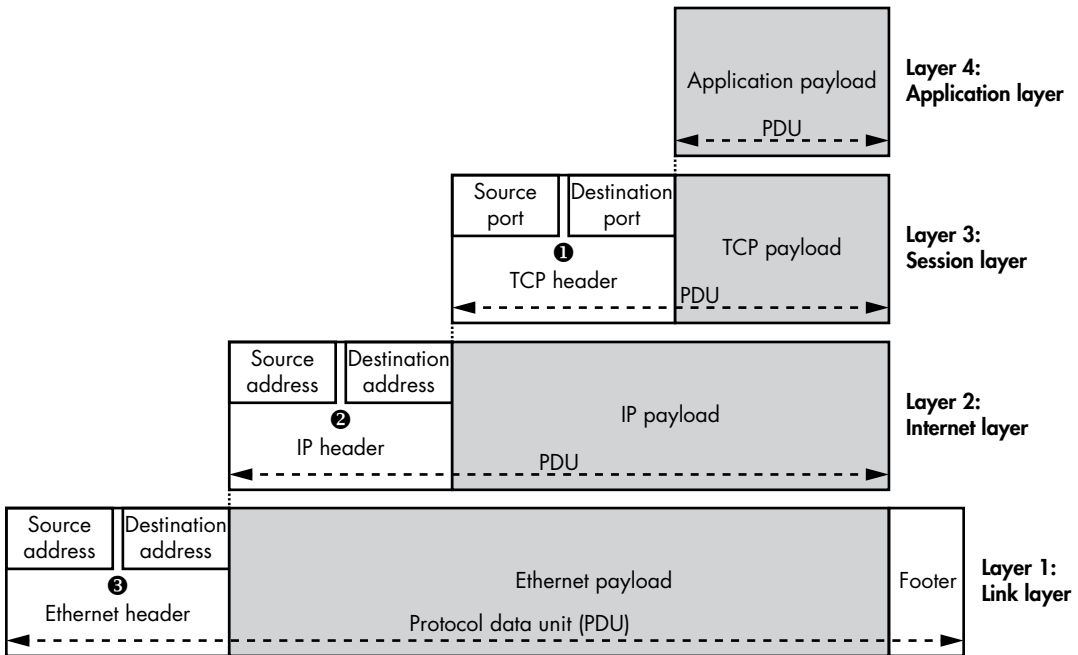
Application payload

PDU

Layer 4:
Application layer

Source port

Destination port

❶

TCP header

TCP payload

PDU

Layer 3:
Session layer

Source address

Destination address

❷

IP header

IP payload

PDU

Layer 2:
Internet layer

Source address

Destination address

❸

Ethernet header

Ethernet payload

Protocol data unit (PDU)

Footer

Layer 1:
Link layer